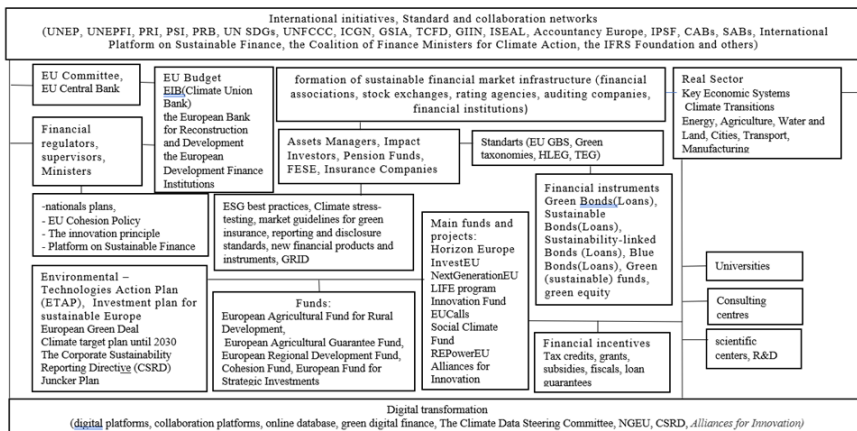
International initiatives, Standard and collaboration networks
(UNEP, UNEPFI, PRI, PSI, PRB, UN SDGs, UNFCCC, ICGN, GSIA, TCFD, GIIN, ISEAL, Accountancy Europe, IPSF, CABs, SABs, International Platform on Sustainable Finance, the Coalition of Finance Ministers for Climate Action, the IFRS Foundation and others)

EU Committee, EU Central Bank

EU Budget
EIB(Climate Union Bank)
the European Bank for Reconstruction and Development
the European Development Finance Institutions

formation of sustainable financial market infrastructure (financial associations, stock exchanges, rating agencies, auditing companies, financial institutions)

Real Sector
Key Economic Systems
Climate Transitions
Energy, Agriculture, Water and Land, Cities, Transport, Manufacturing

Financial regulators, supervisors, Ministers

Assets Managers, Impact Investors, Pension Funds, FESE, Insurance Companies

Standarts (EU GBS, Green taxonomies, HLEG, TEG)

-nationals plans,
- EU Cohesion Policy
- The innovation principle
- Platform on Sustainable Finance

ESG best practices, Climate stress-testing, market guidelines for green insurance, reporting and disclosure standards, new financial products and instruments, GRID

Main funds and projects:
Horizon Europe
InvestEU
NextGenerationEU
LIFE program
Innovation Fund
EUCalls
Social Climate Fund
REPowerEU
Alliances for Innovation

Financial instruments
Green Bonds(Loans), Sustainable Bonds(Loans), Sustainability-linked Bonds (Loans), Blue Bonds(Loans), Green (sustainable) funds, green equity

Environmental – Technologies Action Plan (ETAP), Investment plan for sustainable Europe
European Green Deal
Climate target plan until 2030
The Corporate Sustainability Reporting Directive (CSRD)
Juncker Plan

Funds:
European Agricultural Fund for Rural Development,
European Agricultural Guarantee Fund,
European Regional Development Fund,
Cohesion Fund, European Fund for Strategic Investments

Universities

Consulting centres

Financial incentives
Tax credits, grants, subsidies, fiscals, loan guarantees

scientific centers, R&D

Digital transformation
(digital platforms, collaboration platforms, online database, green digital finance, The Climate Data Steering Committee, NGEU, CSRD, Alliances for Innovation)